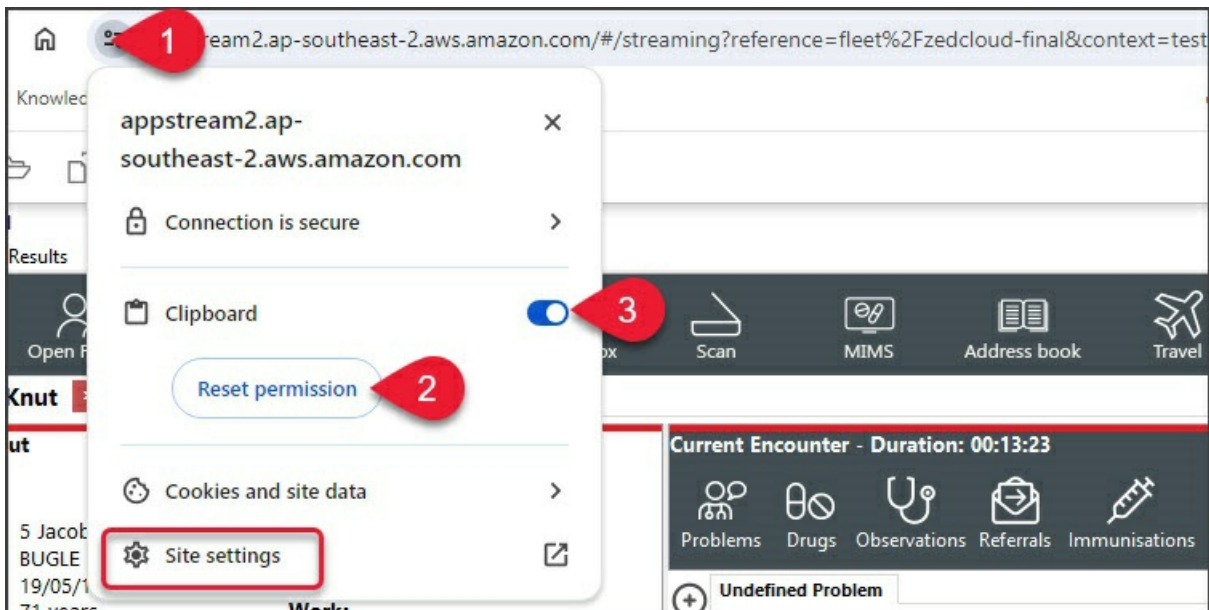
1 ream2.ap-southeast-2.aws.amazon.com/#/streaming?reference=fleet%2Fzedcloud-final&context=test

Knowled

appstream2.ap-southeast-2.aws.amazon.com

Connection is secure

Results

Clipboard

3

Open F

ox

Scan

MIMS

Address book

Travel

Knut

Reset permission

2

ut

Current Encounter - Duration: 00:13:23

Cookies and site data

5 Jacob

BUGLE

19/05/1

Site settings

Problems

Drugs

Observations

Referrals

Immunisations

Undefined Problem

Work: